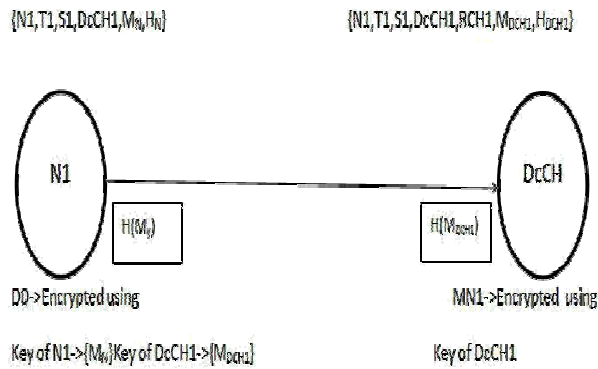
{N1,T1,S1,DcCH1,$M_N$,$H_N$}

{N1,T1,S1,DcCH1,RCH1,$M_{DCH1}$,$H_{DCH1}$}

N1

DcCH

H($M_N$)

H($M_{DCH1}$)

D0->Encrypted using

MN1->Encrypted using

Key of N1->{$M_N$}Key of DcCH1->{$M_{DCH1}$}

Key of DcCH1